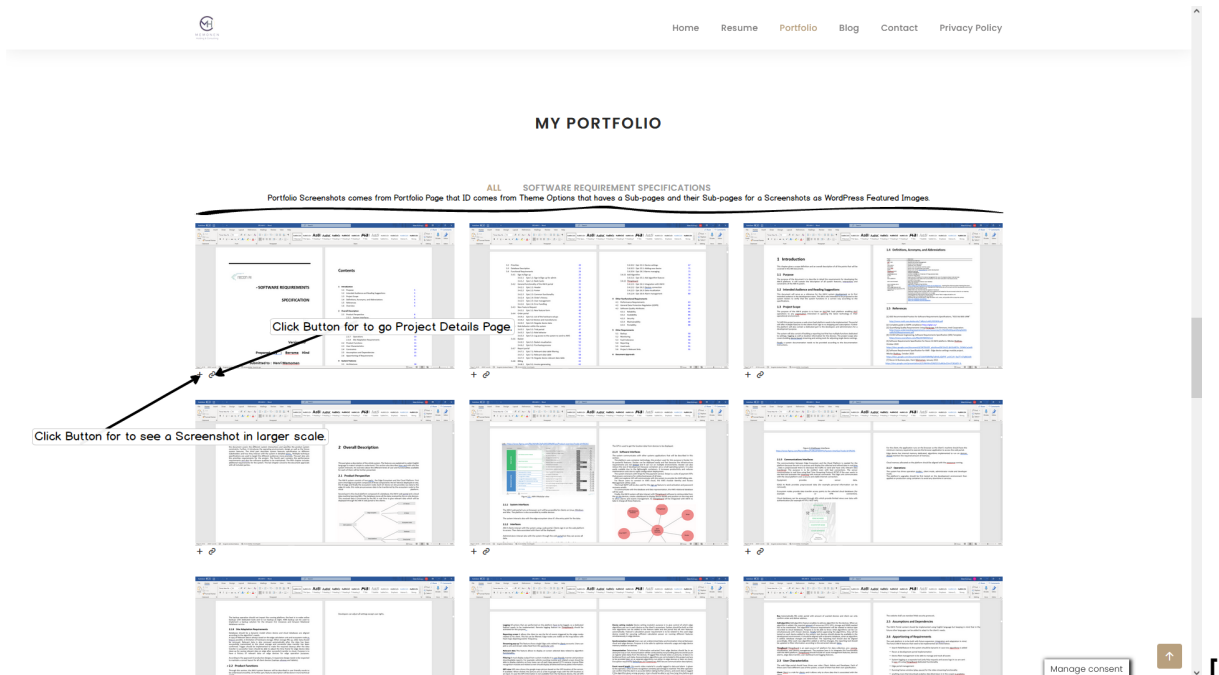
Home Resume Portfolio Blog Contact Privacy Policy

MY PORTFOLIO

ALL SOFTWARE REQUIREMENT SPECIFICATIONS

Portfolio Screenshots comes from Portfolio Page that ID comes from Theme Options that haves a Sub-pages and their Sub-pages for a Screenshots as WordPress Featured Images.

SOFTWARE REQUIREMENTS SPECIFICATION

Contents

Click Button for to go Project Details Page.

Click Button for to see a Screenshot in larger scale.

1 Introduction

2 Overall Description

Manage consent